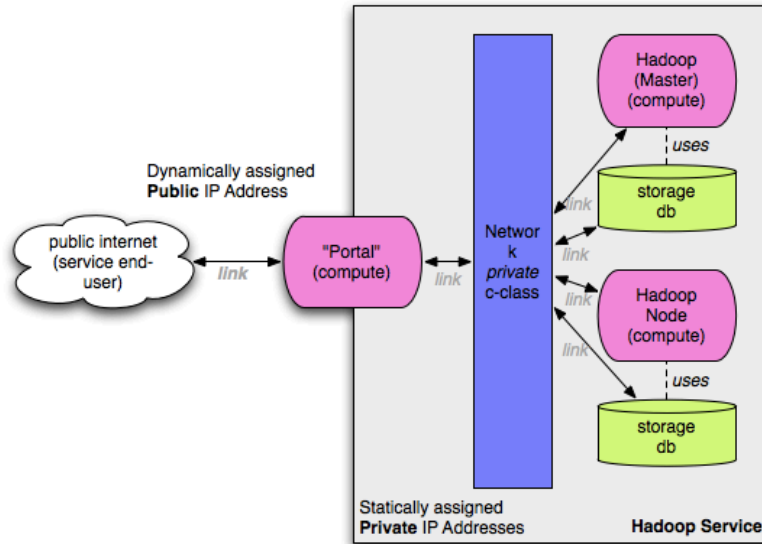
Dynamically assigned
**Public** IP Address

public internet (service end-user)

link

"Portal" (compute)

link

Networ k *private* c-class

link

link

link

link

Hadoop (Master) (compute)

uses

storage db

Hadoop Node (compute)

uses

storage db

Statically assigned
**Private** IP Addresses

**Hadoop Service**